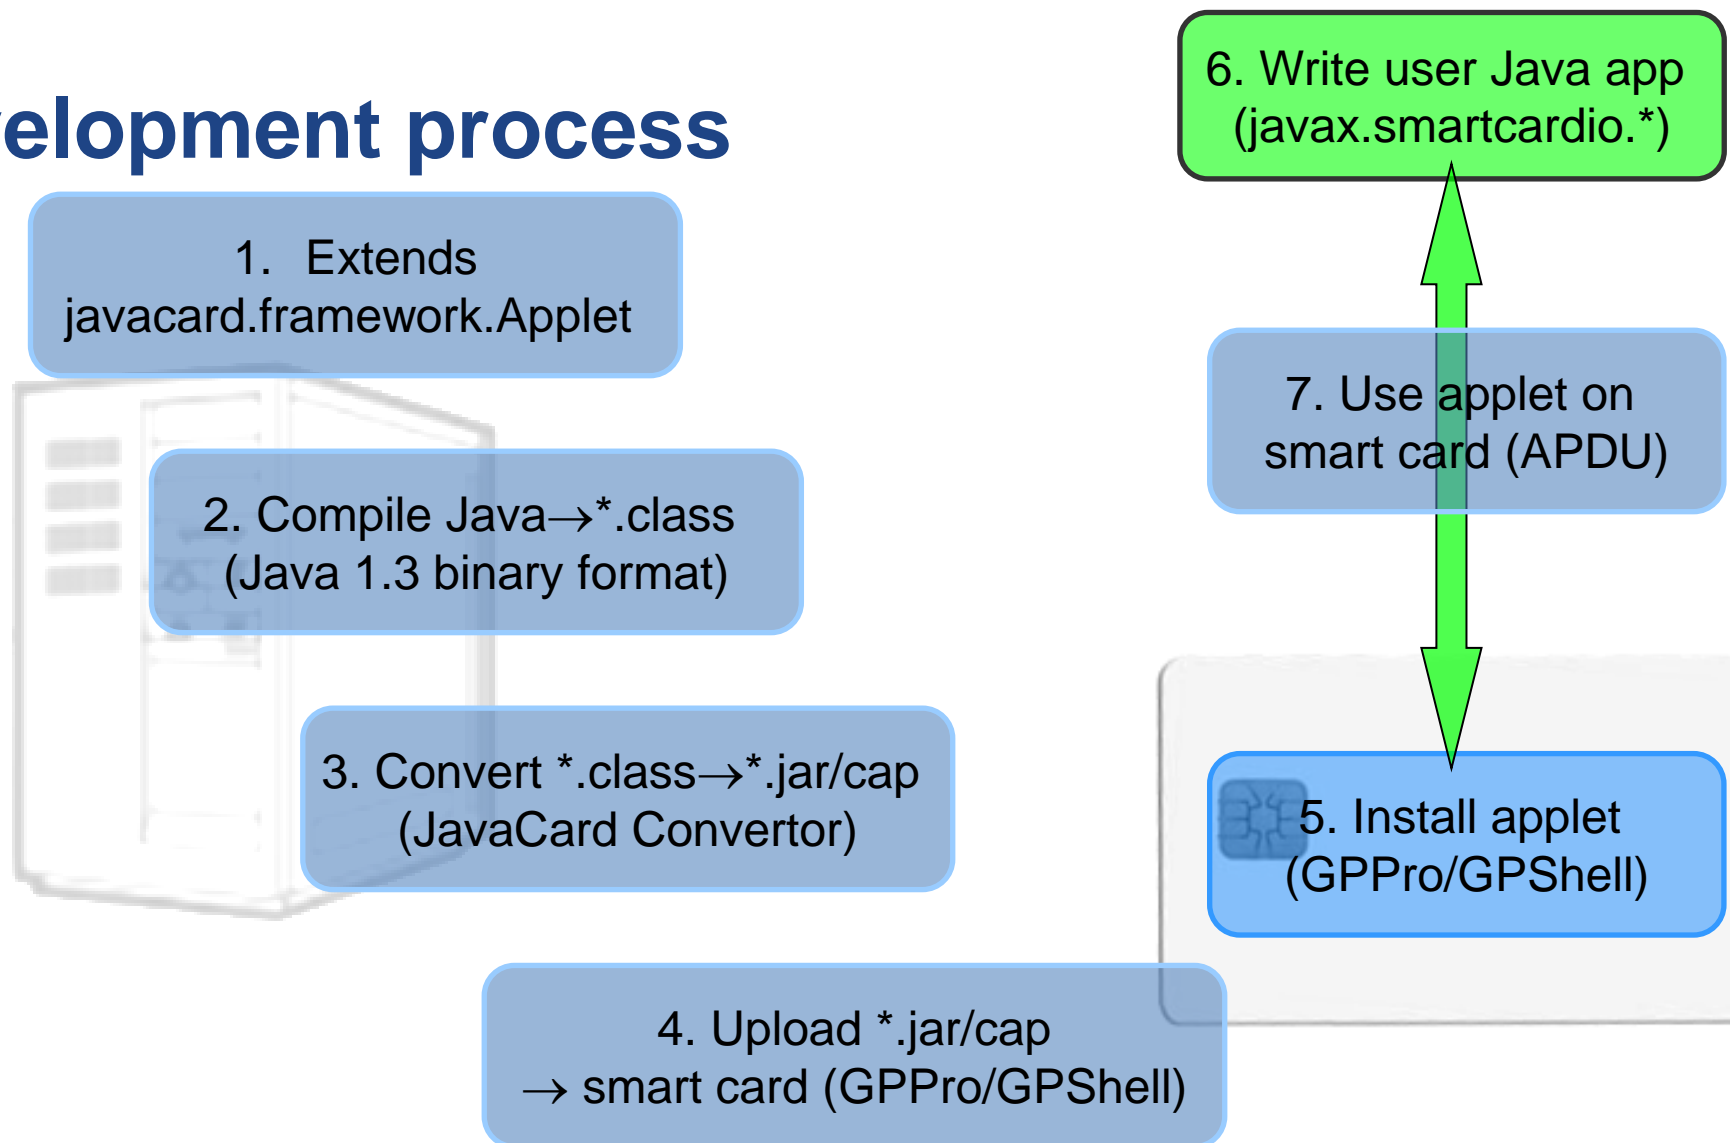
elopment process

1. Extends javacard.framework.Applet

2. Compile Java→*.class (Java 1.3 binary format)

3. Convert *.class→*.jar/cap (JavaCard Convertor)

4. Upload *.jar/cap → smart card (GPPro/GPShell)

5. Install applet (GPPro/GPShell)

6. Write user Java app (javax.smartcardio.*)

7. Use applet on smart card (APDU)